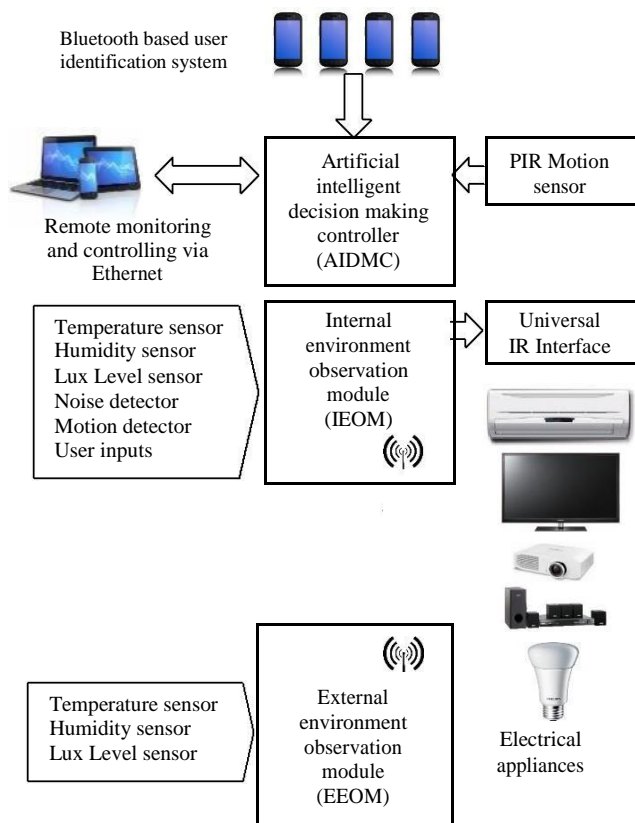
Bluetooth based user identification system

Remote monitoring and controlling via Ethernet

Artificial intelligent decision making controller (AIDMC)

PIR Motion sensor

Temperature sensor
Humidity sensor
Lux Level sensor
Noise detector
Motion detector
User inputs

Internal environment observation module (IEOM)

Universal IR Interface

Temperature sensor
Humidity sensor
Lux Level sensor

External environment observation module (EEOM)

Electrical appliances